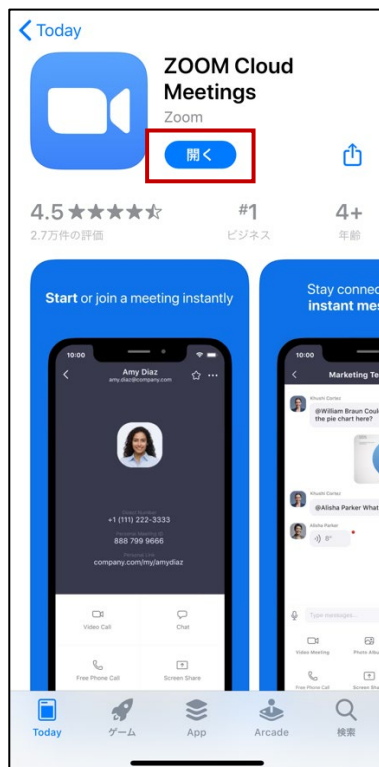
< Today

ZOOM Cloud Meetings
Zoom

開く

4.5 ★★★★★
2.7万件の評価

#1
ビジネス

4+
年齢

Start or join a meeting instantly

10:00
Amy Diaz
amy.diaz@company.com
+1 (111) 222-3333
888 799 9666
company.com/my/amydiaz
Video Call
Chat
Free Phone Call
Screen Share

Stay connec
instant mes

10:00
Marketing Te
Khushi Cortez
@William Braun Coul the pie chart here?
Khushi Cortez
@Alisha Parker What
Alisha Parker
Type message...
Video Meeting
Photo Albu
Free Phone Call
Screen Sha

Today
ゲーム
App
Arcade
検索